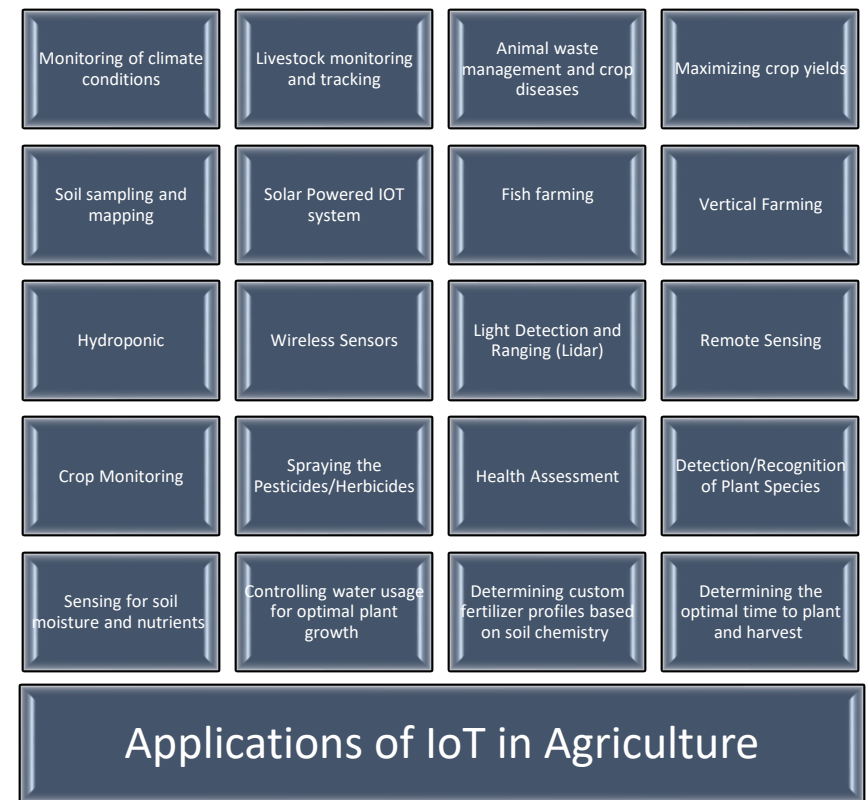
Monitoring of climate conditions

Livestock monitoring and tracking

Animal waste management and crop diseases

Maximizing crop yields

Soil sampling and mapping

Solar Powered IOT system

Fish farming

Vertical Farming

Hydroponic

Wireless Sensors

Light Detection and Ranging (Lidar)

Remote Sensing

Crop Monitoring

Spraying the Pesticides/Herbicides

Health Assessment

Detection/Recognition of Plant Species

Sensing for soil moisture and nutrients

Controlling water usage for optimal plant growth

Determining custom fertilizer profiles based on soil chemistry

Determining the optimal time to plant and harvest

Applications of IoT in Agriculture